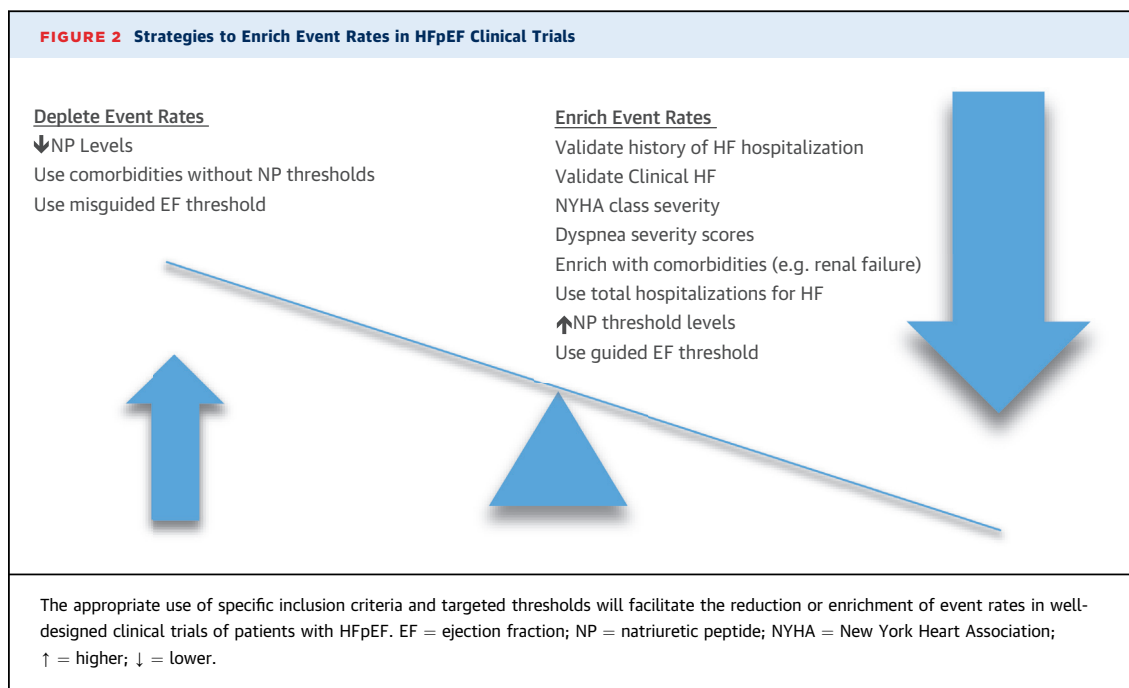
FIGURE 2 Strategies to Enrich Event Rates in HFpEF Clinical Trials

Deplete Event Rates
↓NP Levels
Use comorbidities without NP thresholds
Use misguided EF threshold

Enrich Event Rates
Validate history of HF hospitalization
Validate Clinical HF
NYHA class severity
Dyspnea severity scores
Enrich with comorbidities (e.g. renal failure)
Use total hospitalizations for HF
↑NP threshold levels
Use guided EF threshold

The appropriate use of specific inclusion criteria and targeted thresholds will facilitate the reduction or enrichment of event rates in well-designed clinical trials of patients with HFpEF. EF = ejection fraction; NP = natriuretic peptide; NYHA = New York Heart Association; ↑ = higher; ↓ = lower.